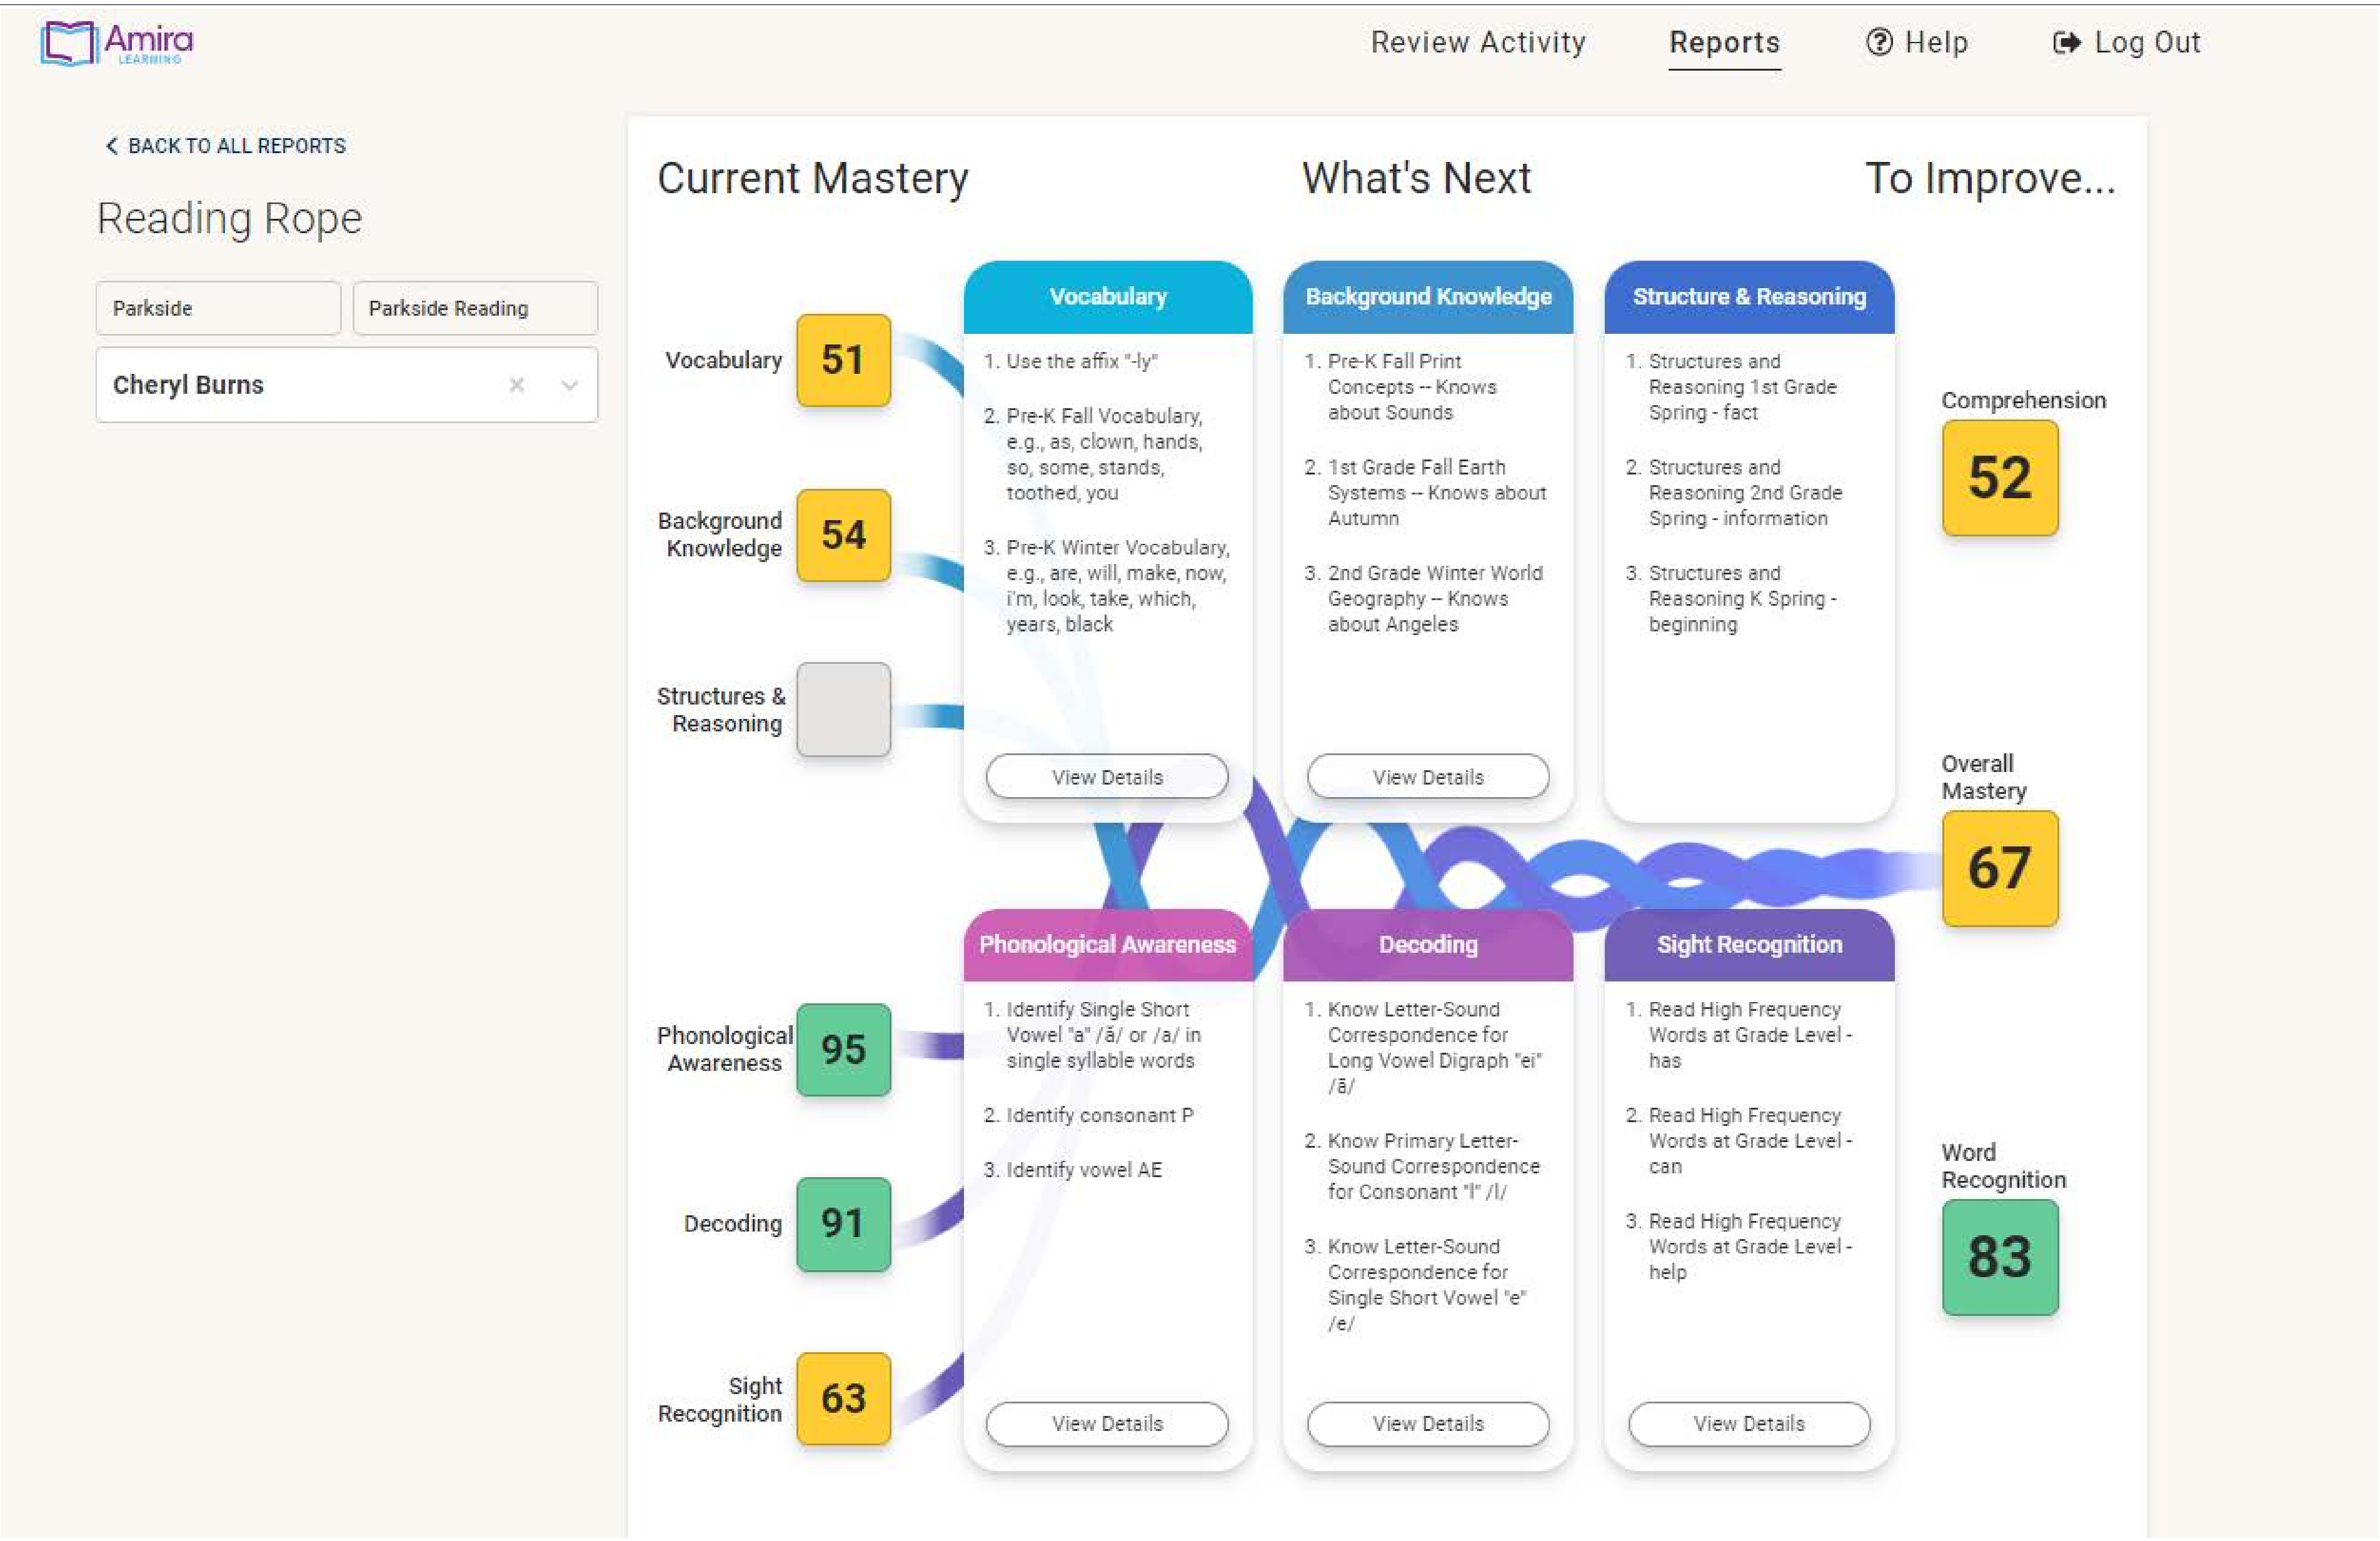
Amira LEARNING

Review Activity Reports Help Log Out

BACK TO ALL REPORTS

Reading Rope

Parkside
Parkside Reading
Cheryl Burns

Current Mastery What's Next To Improve...

Vocabulary 51
Background Knowledge 54
Structures & Reasoning
Phonological Awareness 95
Decoding 91
Sight Recognition 63

Vocabulary
1. Use the affix "-ly"
2. Pre-K Fall Vocabulary, e.g., as, clown, hands, so, some, stands, toothed, you
3. Pre-K Winter Vocabulary, e.g., are, will, make, now, i'm, look, take, which, years, black
View Details

Background Knowledge
1. Pre-K Fall Print Concepts -- Knows about Sounds
2. 1st Grade Fall Earth Systems -- Knows about Autumn
3. 2nd Grade Winter World Geography -- Knows about Angeles
View Details

Structure & Reasoning
1. Structures and Reasoning 1st Grade Spring - fact
2. Structures and Reasoning 2nd Grade Spring - information
3. Structures and Reasoning K Spring - beginning

Phonological Awareness
1. Identify Single Short Vowel "a" /ă/ or /a/ in single syllable words
2. Identify consonant P
3. Identify vowel AE
View Details

Decoding
1. Know Letter-Sound Correspondence for Long Vowel Digraph "ei" /ā/
2. Know Primary Letter-Sound Correspondence for Consonant "l" /l/
3. Know Letter-Sound Correspondence for Single Short Vowel "e" /e/
View Details

Sight Recognition
1. Read High Frequency Words at Grade Level - has
2. Read High Frequency Words at Grade Level - can
3. Read High Frequency Words at Grade Level - help
View Details

Comprehension 52
Overall Mastery 67
Word Recognition 83